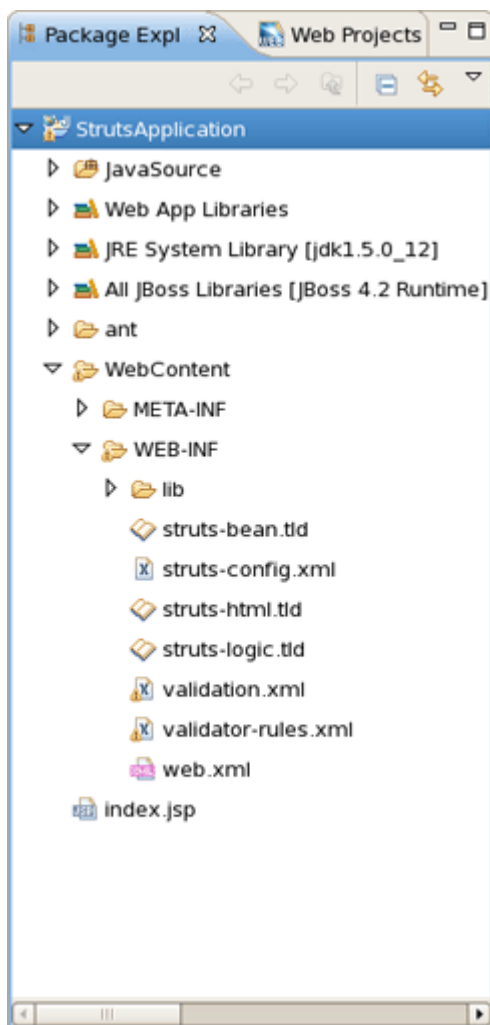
Package Expl ☒ Web Projects

StrutsApplication
JavaSource
Web App Libraries
JRE System Library [jdk1.5.0_12]
All JBoss Libraries [JBoss 4.2 Runtime]
ant
WebContent
META-INF
WEB-INF
lib
struts-bean.tld
struts-config.xml
struts-html.tld
struts-logic.tld
validation.xml
validator-rules.xml
web.xml
index.jsp